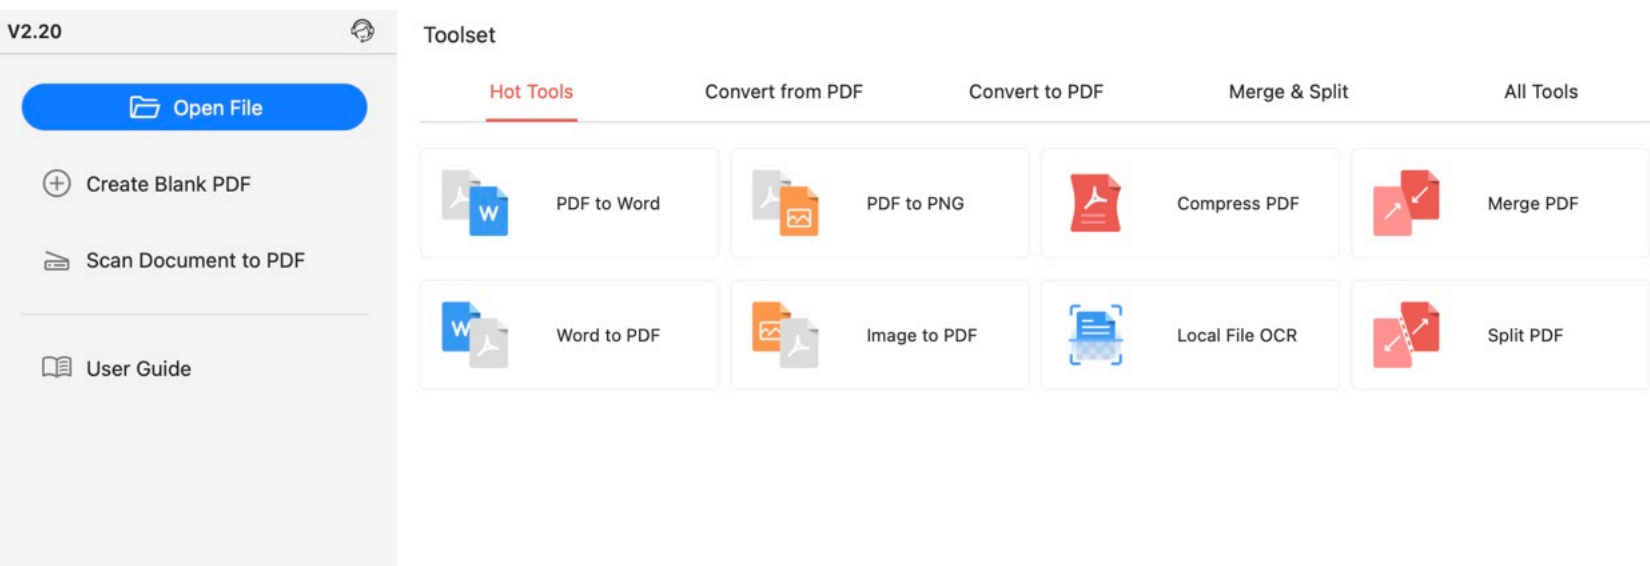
V2.20

Open File

Create Blank PDF

Scan Document to PDF

User Guide

Toolset

Hot Tools | Convert from PDF | Convert to PDF | Merge & Split | All Tools

W PDF to Word

PDF to PNG

Compress PDF

Merge PDF

W Word to PDF

Image to PDF

Local File OCR

Split PDF